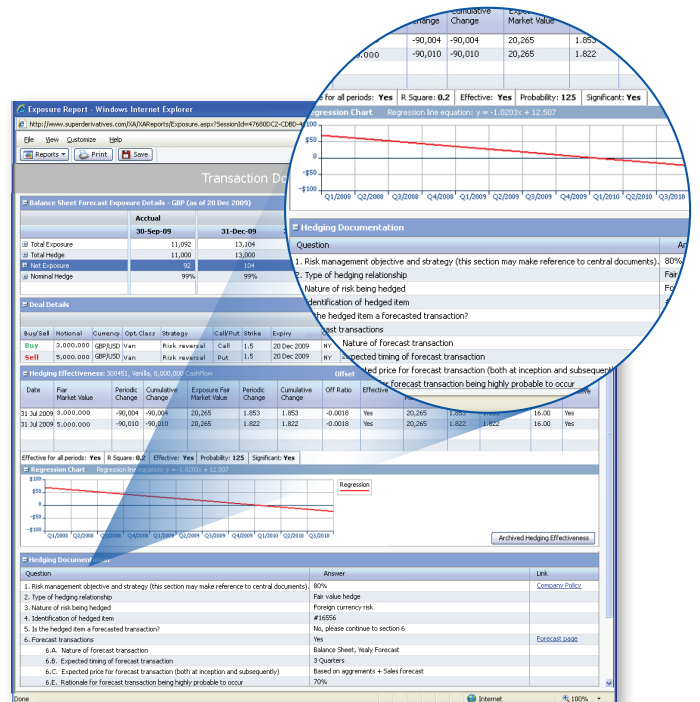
Change | Cumulative Change | Exposure Fair Market Value

-90,004 | -90,004 | 20,265 | 1.853
-90,010 | -90,010 | 20,265 | 1.822

for all periods: Yes | R Square: 0.2 | Effective: Yes | Probability: 125 | Significant: Yes

Regression Chart Regression line equation: y = -1.0203x + 12.507

$100
$50
0
-$50
-$100

Q1/2008 Q2/2008 Q3/2008 Q4/2008 Q1/2009 Q2/2009 Q3/2009 Q4/2009 Q1/2010 Q2/2010 Q3/2010

Hedging Documentation

Question

1. Risk management objective and strategy (this section may make reference to central documents). 80%
2. Type of hedging relationship
Nature of risk being hedged
Identification of hedged item
the hedged item a forecasted transaction?
ast transactions
Nature of forecast transaction
Expected timing of forecast transaction
ted price for forecast transaction (both at inception and subsequent)
forecast transaction being highly probable to occur

Exposure Report - Windows Internet Explorer
http://www.superderivatives.com/XA/XAReports/Exposure.aspx?SessionId=47600DC2-CD8D-4
File View Customize Help
Reports Print Save

Transaction Do

Balance Sheet Forecast Exposure Details - GBP (as of 20 Dec 2009)

| | Acctual | |
|---|---|---|
| | 30-Sep-09 | 31-Dec-09 |
| Total Exposure | 11,092 | 13,104 |
| Total Hedge | 11,000 | 13,000 |
| Net Exposure | 92 | 104 |
| Nominal Hedge | 99% | 99% |

Deal Details

| Buy/Sell | Notional | Currency | Opt. Class | Strategy | Call/Put | Strike | Expiry | |
|---|---|---|---|---|---|---|---|---|
| Buy | 3,000,000 | GBP/USD | Van | Risk reversal | Call | 1.5 | 20 Dec 2009 | NY |
| Sell | 5,000,000 | GBP/USD | Van | Risk reversal | Put | 1.5 | 20 Dec 2009 | NY |

Hedging Effectiveness: 300451, Vanilla, 8,000,000 CashFlow

Offset

| Date | Fair Market Value | Periodic Change | Cumulative Change | Exposure Fair Market Value | Periodic Change | Cumulative Change | Off Ratio | Effective | | | | | |
|---|---|---|---|---|---|---|---|---|---|---|---|---|---|
| 31 Jul 2009 | 3,000,000 | -90,004 | -90,004 | 20,265 | 1.853 | 1.853 | -0.0018 | Yes | 20,265 | 1.853 | | 16.00 | Yes |
| 31 Jul 2009 | 5,000,000 | -90,010 | -90,010 | 20,265 | 1.822 | 1.822 | -0.0018 | Yes | 20,265 | 1.822 | | 16.00 | Yes |

Effective for all periods: Yes | R Square: 0.2 | Effective: Yes | Probability: 125 | Significant: Yes

Regression Chart Regression line equation: y = -1.0203x + 12.507

$100
$50
0
-$50
-$100
Q1/2008 Q2/2008 Q3/2008 Q4/2008 Q1/2009 Q2/2009 Q3/2009 Q4/2009 Q1/2010 Q2/2010 Q3/2010

Regression

Archived Hedging Effectiveness

Hedging Documentation

| Question | Answer | Link |
|---|---|---|
| 1. Risk management objective and strategy (this section may make reference to central documents). | 80% | Company Policy |
| 2. Type of hedging relationship | Fair value hedge | |
| 3. Nature of risk being hedged | Foreign currency risk | |
| 4. Identification of hedged item | #16556 | |
| 5. Is the hedged item a forecasted transaction? | No, please continue to section 6 | |
| 6. Forecast transactions | Yes | Forecast page |
| 6.A. Nature of forecast transaction | Balance Sheet, Yealy Forecast | |
| 6.B. Expected timing of forecast transaction | 3 Quarters | |
| 6.C. Expected price for forecast transaction (both at inception and subsequently) | Based on aggrements + Sales forecast | |
| 6.E. Rationale for forecast transaction being highly probable to occur | 70% | |

Done Internet 100%